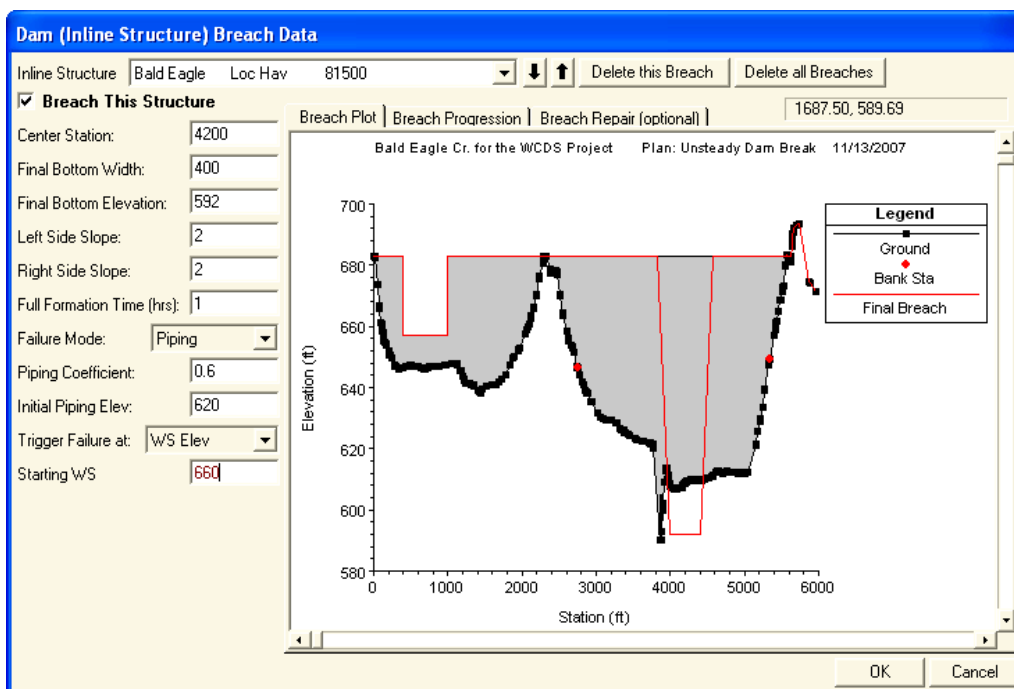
Dam (Inline Structure) Breach Data

Inline Structure Bald Eagle Loc Hav 81500

Delete this Breach Delete all Breaches

1687.50, 589.69

Breach This Structure

Breach Plot | Breach Progression | Breach Repair (optional)

Center Station: 4200
Final Bottom Width: 400
Final Bottom Elevation: 592
Left Side Slope: 2
Right Side Slope: 2
Full Formation Time (hrs): 1
Failure Mode: Piping
Piping Coefficient: 0.6
Initial Piping Elev: 620
Trigger Failure at: WS Elev
Starting WS 660

Bald Eagle Cr. for the WCDS Project Plan: Unsteady Dam Break 11/13/2007

Legend
Ground
Bank Sta
Final Breach

Elevation (ft)
700
680
660
640
620
600
580

0 1000 2000 3000 4000 5000 6000
Station (ft)

OK Cancel